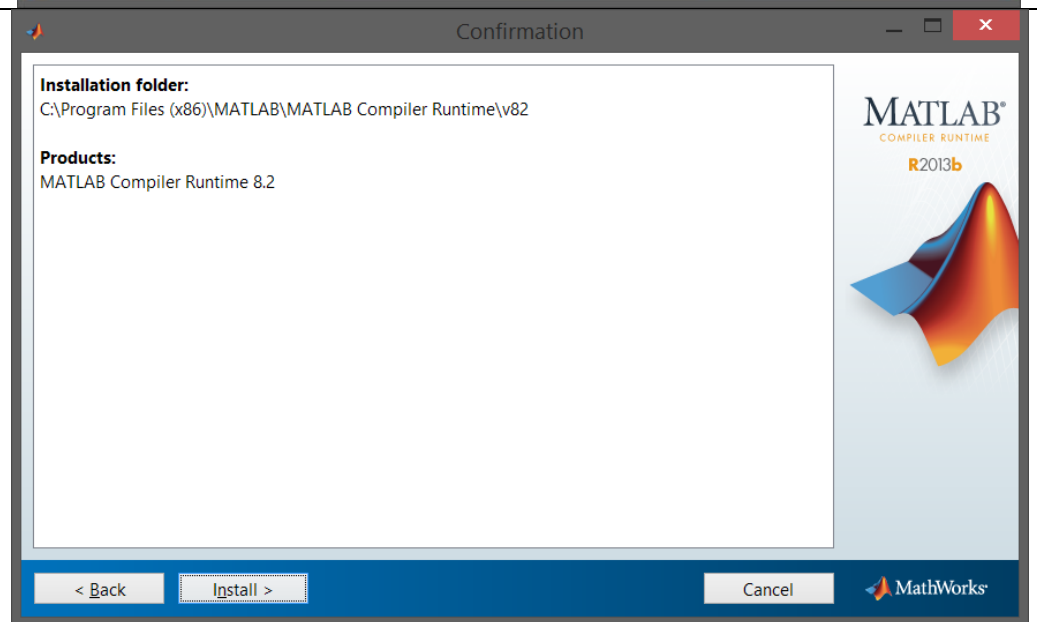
Confirmation

Installation folder:
C:\Program Files (x86)\MATLAB\MATLAB Compiler Runtime\v82

Products:
MATLAB Compiler Runtime 8.2

MATLAB®
COMPILER RUNTIME
R2013b

< Back

Install >

Cancel

MathWorks®